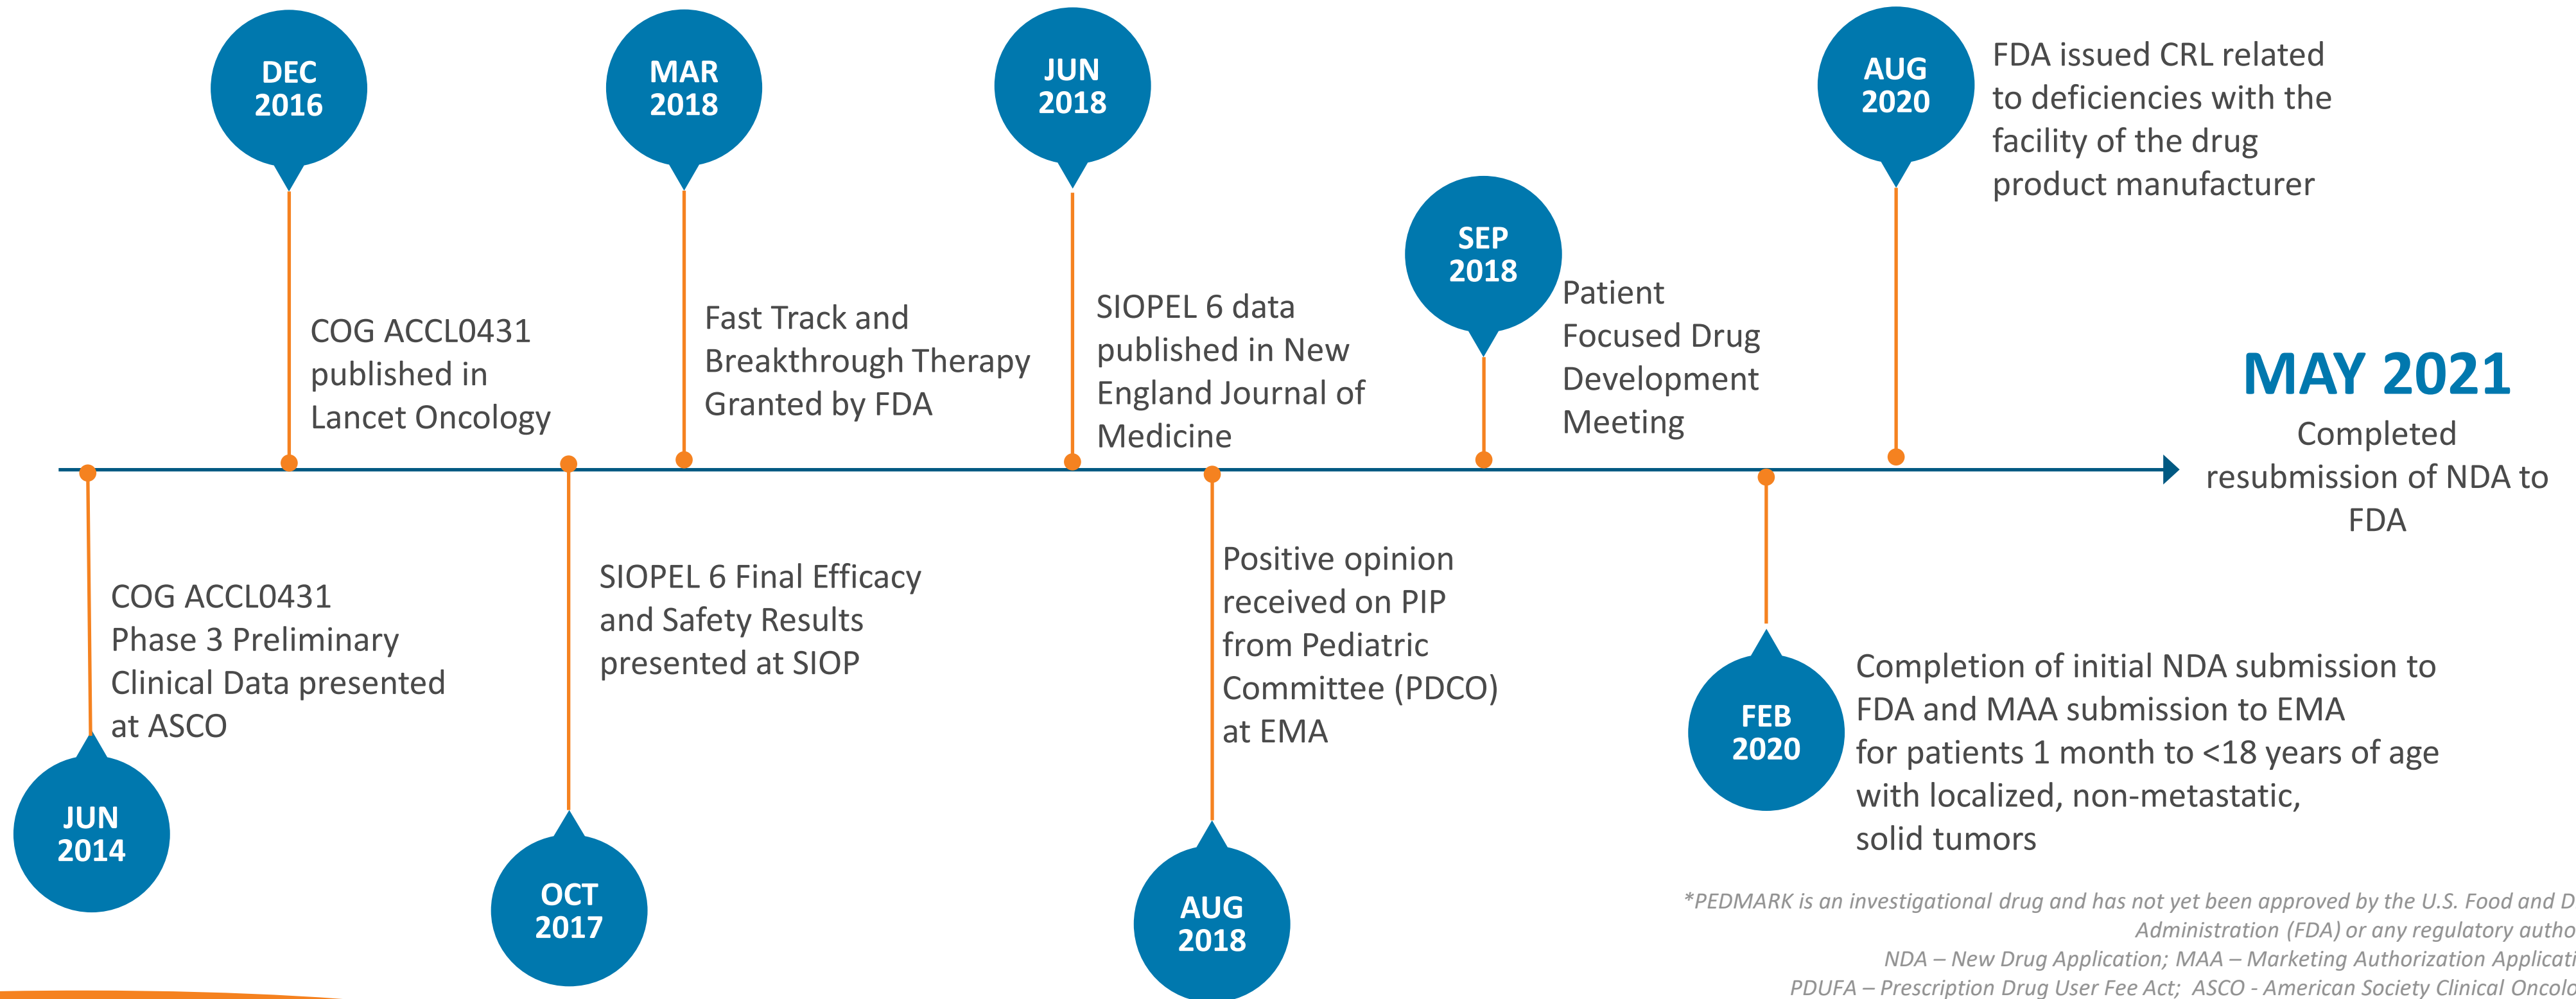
DEC 2016

COG ACCL0431 published in Lancet Oncology

MAR 2018

Fast Track and Breakthrough Therapy Granted by FDA

JUN 2018

SIOPEL 6 data published in New England Journal of Medicine

SEP 2018

Patient Focused Drug Development Meeting

AUG 2020

FDA issued CRL related to deficiencies with the facility of the drug product manufacturer

MAY 2021

Completed resubmission of NDA to FDA

JUN 2014

COG ACCL0431 Phase 3 Preliminary Clinical Data presented at ASCO

OCT 2017

SIOPEL 6 Final Efficacy and Safety Results presented at SIOP

AUG 2018

Positive opinion received on PIP from Pediatric Committee (PDCO) at EMA

FEB 2020

Completion of initial NDA submission to FDA and MAA submission to EMA for patients 1 month to <18 years of age with localized, non-metastatic, solid tumors

*PEDMARK is an investigational drug and has not yet been approved by the U.S. Food and D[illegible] Administration (FDA) or any regulatory autho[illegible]
NDA – New Drug Application; MAA – Marketing Authorization Applicati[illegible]
PDUFA – Prescription Drug User Fee Act; ASCO - American Society Clinical Oncolo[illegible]